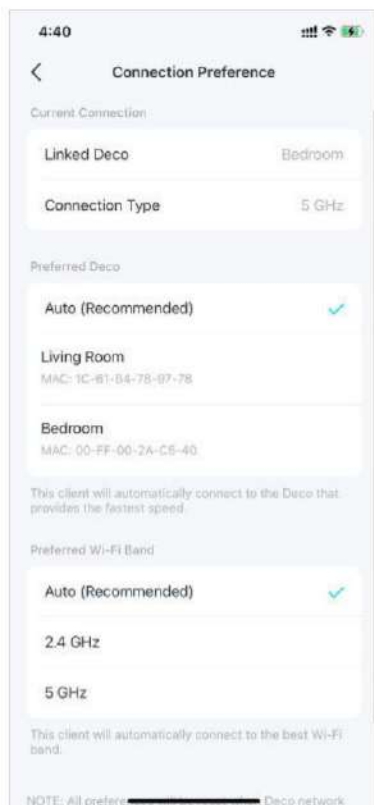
4:40

<

Connection Preference

Current Connection

Linked Deco
Bedroom

Connection Type
5 GHz

Preferred Deco

Auto (Recommended)

Living Room
MAC: 1C-61-B4-78-97-78

Bedroom
MAC: 00-FF-00-2A-C6-40

This client will automatically connect to the Deco that provides the fastest speed.

Preferred Wi-Fi Band

Auto (Recommended)

2.4 GHz

5 GHz

This client will automatically connect to the best Wi-Fi band.

NOTE: All prefere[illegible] Deco network